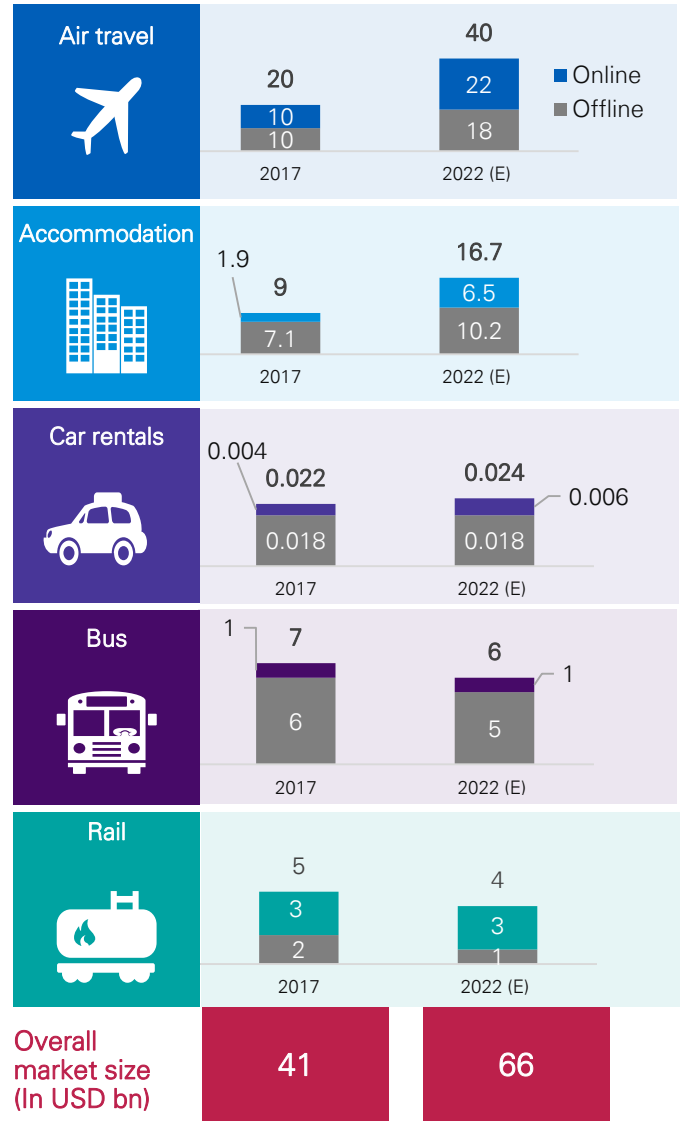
Air travel

20
10
10
2017

40
22
18
2022 (E)

Online
Offline

Accommodation

1.9
9
7.1
2017

16.7
6.5
10.2
2022 (E)

Car rentals

0.004
0.022
0.018
2017

0.024
0.006
0.018
2022 (E)

Bus

1
7
6
2017

6
1
5
2022 (E)

Rail

5
3
2
2017

4
3
1
2022 (E)

Overall market size (In USD bn)
41
66